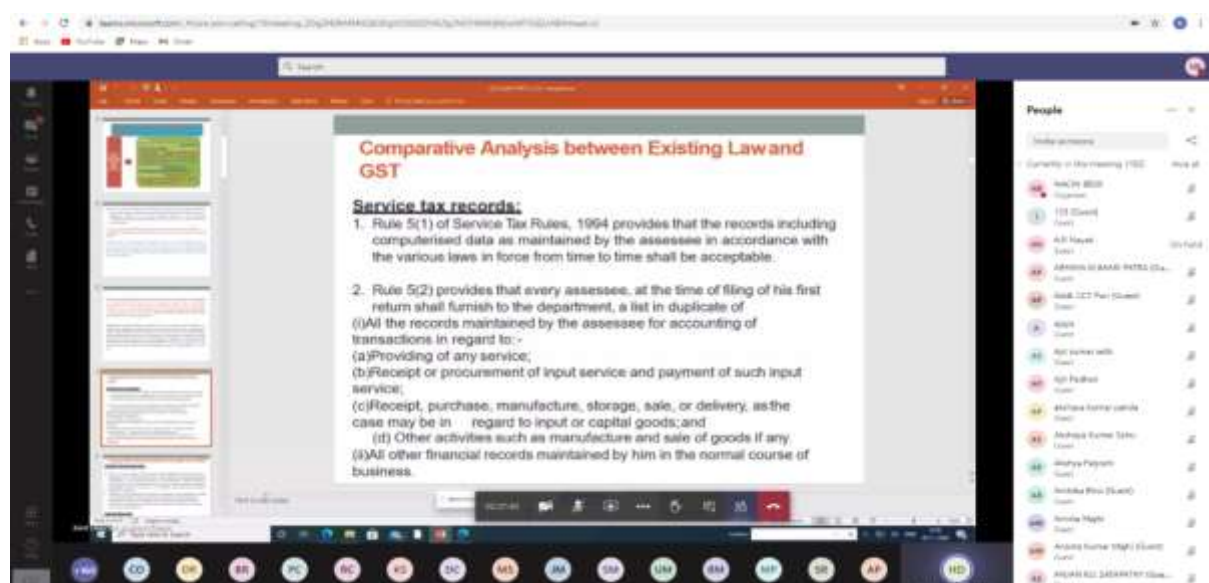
Comparative Analysis between Existing Law and GST

Service tax records:

1. Rule 5(1) of Service Tax Rules, 1994 provides that the records including computerised data as maintained by the assessee in accordance with the various laws in force from time to time shall be acceptable.

2. Rule 5(2) provides that every assessee, at the time of filing of his first return shall furnish to the department, a list in duplicate of
(i)All the records maintained by the assessee for accounting of transactions in regard to:-
(a)Providing of any service;
(b)Receipt or procurement of input service and payment of such input service;
(c)Receipt, purchase, manufacture, storage, sale, or delivery, as the case may be in regard to input or capital goods; and
(d) Other activities such as manufacture and sale of goods if any.
(ii)All other financial records maintained by him in the normal course of business.

People

Currently in the meeting

CO DR BR PC RC KS DC MS JM SM UM RM MP SR AP HD